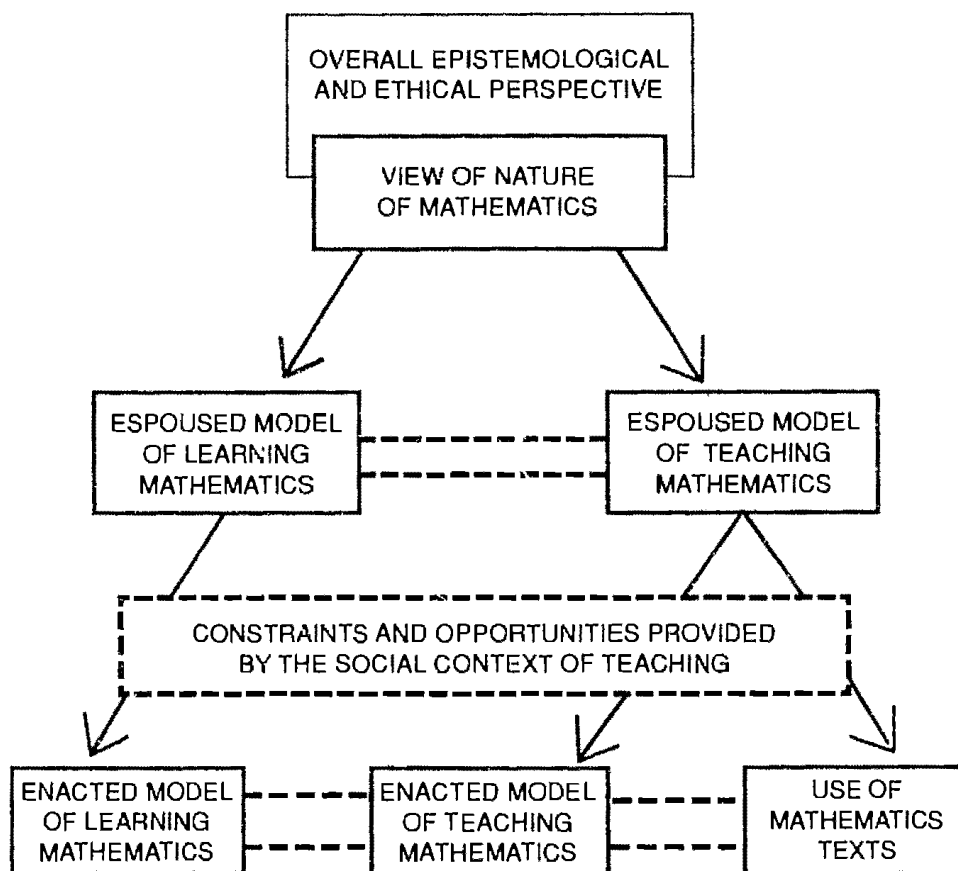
OVERALL EPISTEMOLOGICAL AND ETHICAL PERSPECTIVE

VIEW OF NATURE OF MATHEMATICS

ESPOUSED MODEL OF LEARNING MATHEMATICS

ESPOUSED MODEL OF TEACHING MATHEMATICS

CONSTRAINTS AND OPPORTUNITIES PROVIDED BY THE SOCIAL CONTEXT OF TEACHING

ENACTED MODEL OF LEARNING MATHEMATICS

ENACTED MODEL OF TEACHING MATHEMATICS

USE OF MATHEMATICS TEXTS